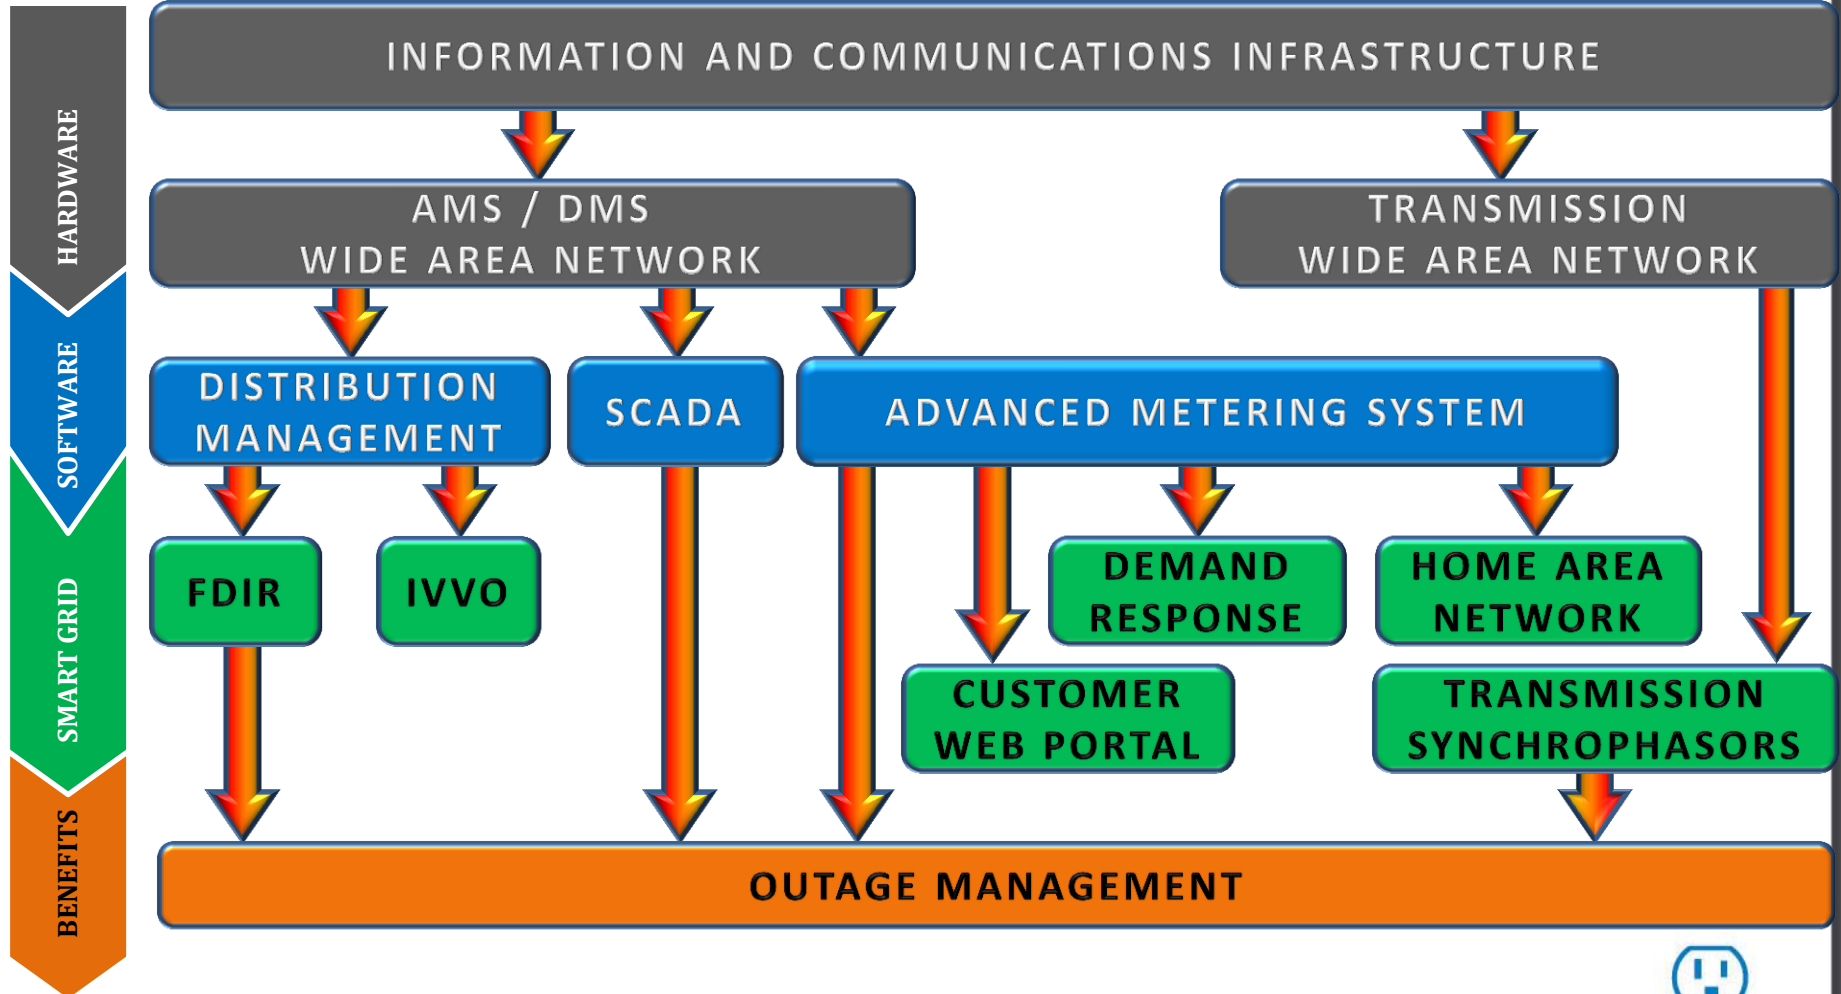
HARDWARE

SOFTWARE

SMART GRID

BENEFITS

INFORMATION AND COMMUNICATIONS INFRASTRUCTURE

AMS / DMS
WIDE AREA NETWORK

TRANSMISSION
WIDE AREA NETWORK

DISTRIBUTION
MANAGEMENT

SCADA

ADVANCED METERING SYSTEM

FDIR

IVVO

DEMAND
RESPONSE

HOME AREA
NETWORK

CUSTOMER
WEB PORTAL

TRANSMISSION
SYNCHROPHASORS

OUTAGE MANAGEMENT